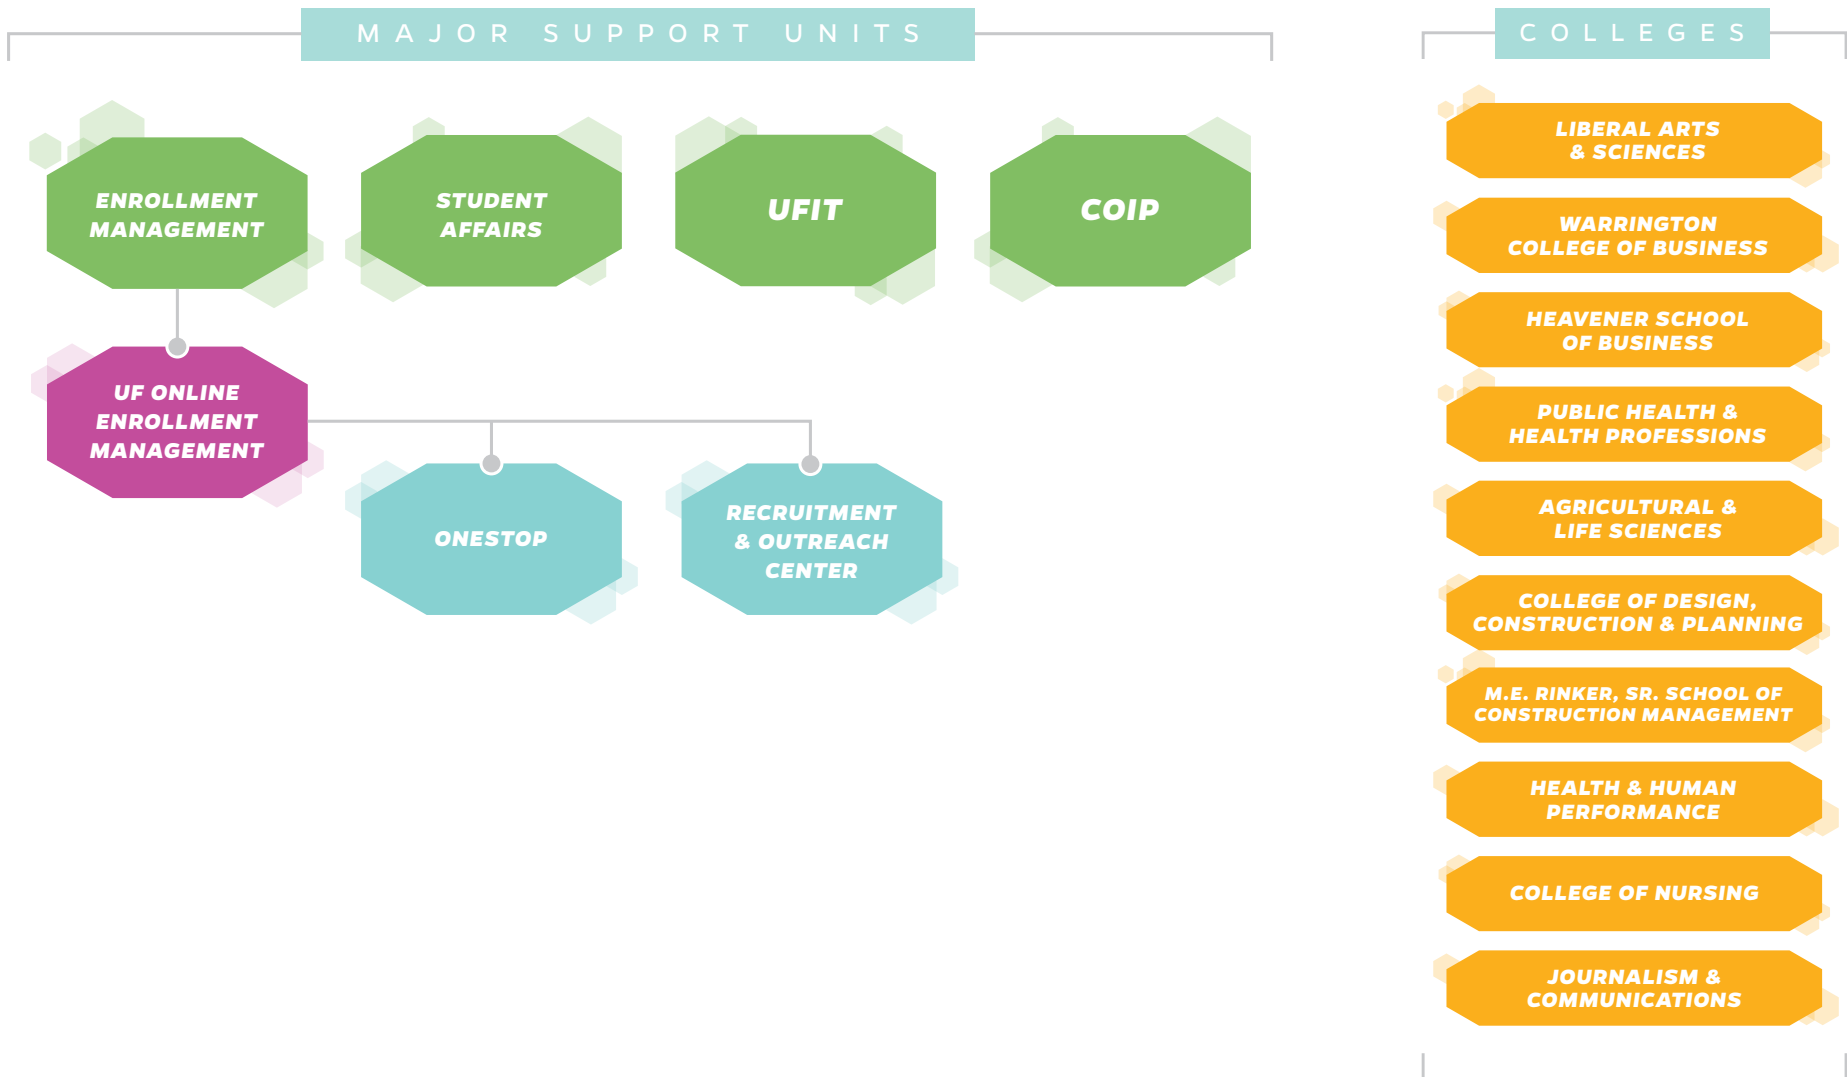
MAJOR SUPPORT UNITS

ENROLLMENT MANAGEMENT

STUDENT AFFAIRS

UFIT

COIP

UF ONLINE ENROLLMENT MANAGEMENT

ONESTOP

RECRUITMENT & OUTREACH CENTER

COLLEGES

LIBERAL ARTS & SCIENCES

WARRINGTON COLLEGE OF BUSINESS

HEAVENER SCHOOL OF BUSINESS

PUBLIC HEALTH & HEALTH PROFESSIONS

AGRICULTURAL & LIFE SCIENCES

COLLEGE OF DESIGN, CONSTRUCTION & PLANNING

M.E. RINKER, SR. SCHOOL OF CONSTRUCTION MANAGEMENT

HEALTH & HUMAN PERFORMANCE

COLLEGE OF NURSING

JOURNALISM & COMMUNICATIONS